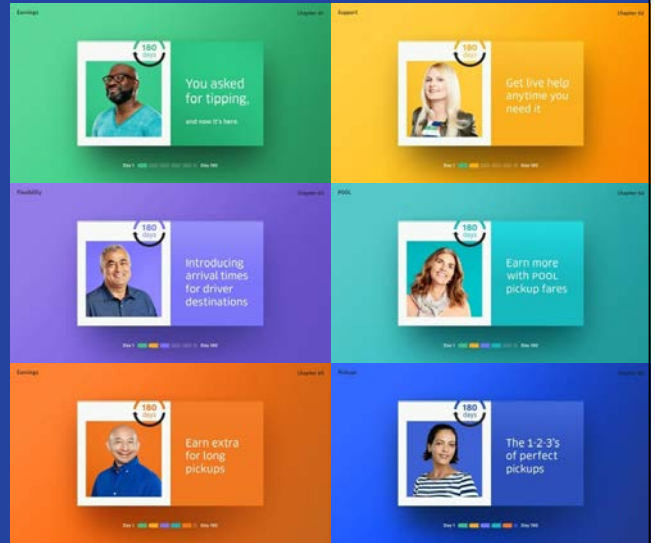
Earnings

Chapter 01

180 days

You asked for tipping,

and now it's here.

Day 1 Day 180

Support

Chapter 02

180 days

Get live help anytime you need it

Day 1 Day 180

Flexibility

Chapter 03

180 days

Introducing arrival times for driver destinations

Day 1 Day 180

POOL

Chapter 04

180 days

Earn more with POOL pickup fares

Day 1 Day 180

Earnings

Chapter 05

180 days

Earn extra for long pickups

Day 1 Day 180

Pickup

Chapter 06

180 days

The 1-2-3's of perfect pickups

Day 1 Day 180